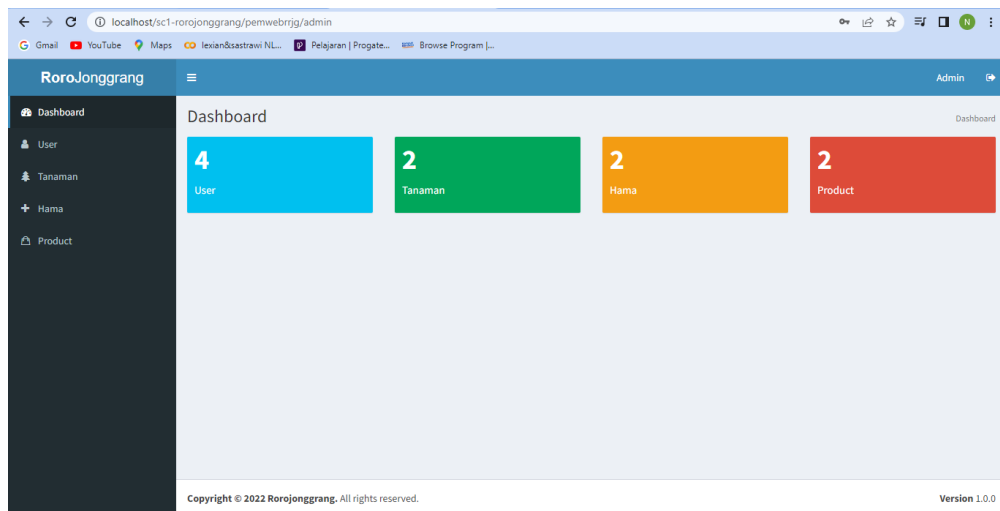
localhost/sc1-rorojonggrang/pemwebrrjg/admin

Gmail YouTube Maps lexian&sastrawi NL... Pelajaran | Progate... Browse Program |...

RoroJonggrang

Admin

Dashboard
User
Tanaman
Hama
Product

Dashboard

Dashboard

4
User

2
Tanaman

2
Hama

2
Product

Copyright © 2022 Rorojonggrang. All rights reserved.

Version 1.0.0